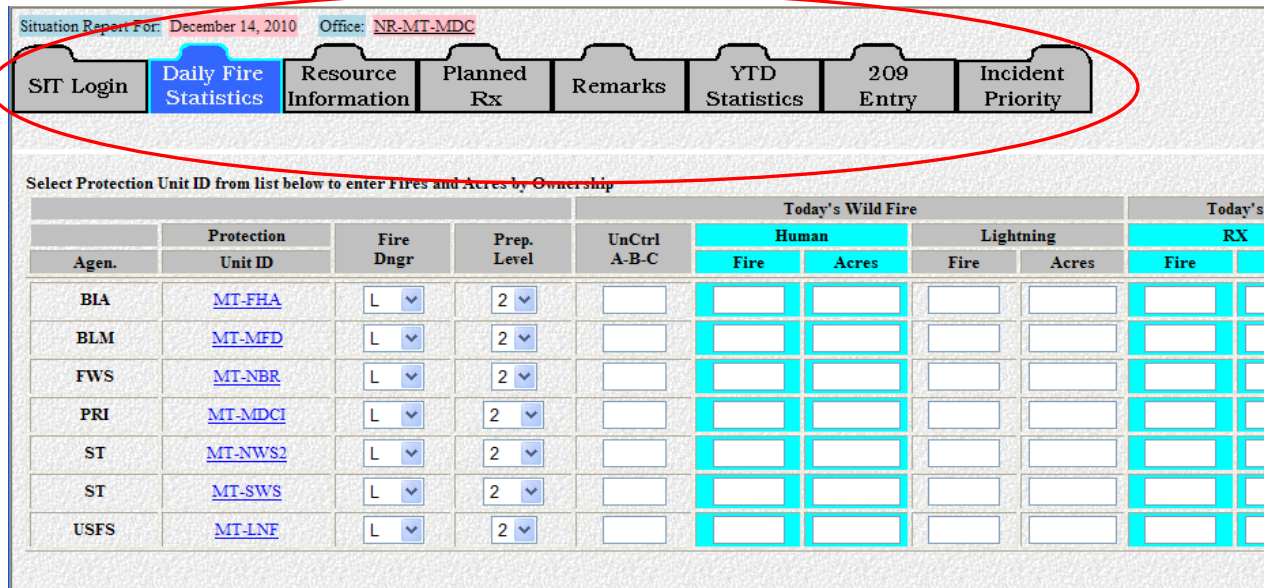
Situation Report For: December 14, 2010 Office: NR-MT-MDC

SIT Login | Daily Fire Statistics | Resource Information | Planned Rx | Remarks | YTD Statistics | 209 Entry | Incident Priority

Select Protection Unit ID from list below to enter Fires and Acres by Ownership

| | | | | Today's Wild Fire | | | | | Today's | |
|---|---|---|---|---|---|---|---|---|---|---|
| | Protection | Fire | Prep. | UnCtrl | Human | | Lightning | | RX | |
| Agen. | Unit ID | Dngr | Level | A-B-C | Fire | Acres | Fire | Acres | Fire | |
| BIA | MT-FHA | L | 2 | | | | | | | |
| BLM | MT-MFD | L | 2 | | | | | | | |
| FWS | MT-NBR | L | 2 | | | | | | | |
| PRI | MT-MDCI | L | 2 | | | | | | | |
| ST | MT-NWS2 | L | 2 | | | | | | | |
| ST | MT-SWS | L | 2 | | | | | | | |
| USFS | MT-LNF | L | 2 | | | | | | | |